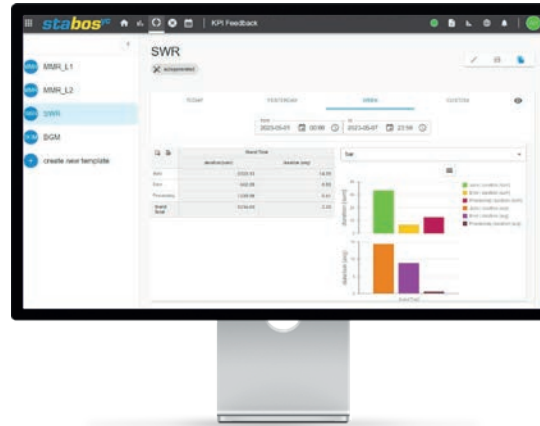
stabos | KPI Feedback

MMR_L1
MMR_L2
SWR
BGM
create new template

SWR

TODAY YESTERDAY WEEK CUSTOM

2023-05-01 00:00 2023-05-07 23:59

| | duration (sum) | duration (avg) |
|---|---|---|
| Gain | 2020.33 | 14.55 |
| Error | 1642.06 | 4.55 |
| Production | 1249.56 | 8.41 |
| Grand Total | 5274.60 | 2.33 |

Sum

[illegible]

duration (sum)
duration (avg)